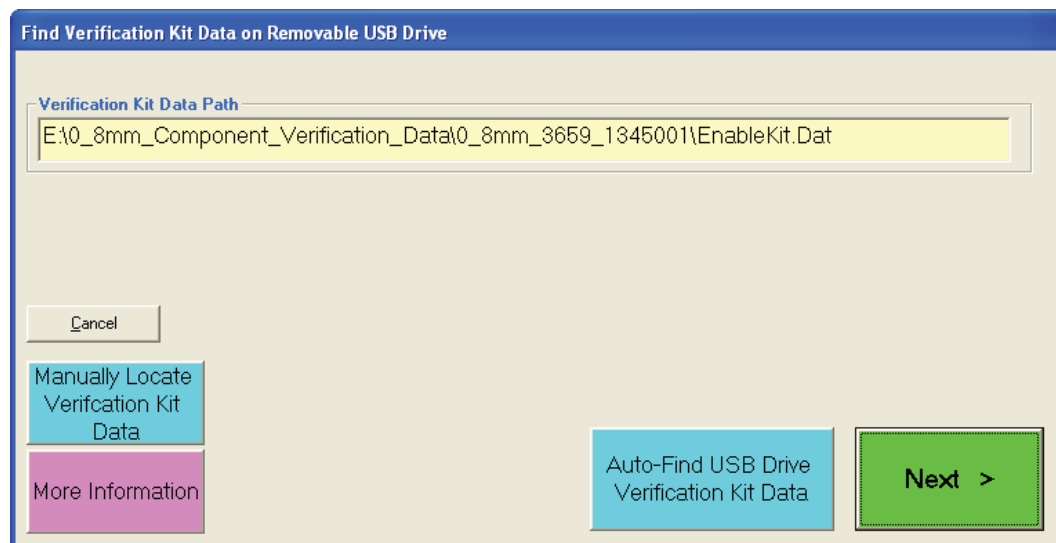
Find Verification Kit Data on Removable USB Drive

Verification Kit Data Path

E:\0_8mm_Component_Verification_Data\0_8mm_3659_1345001\EnableKit.Dat

Cancel

Manually Locate Verifcation Kit Data

More Information

Auto-Find USB Drive Verification Kit Data

Next >